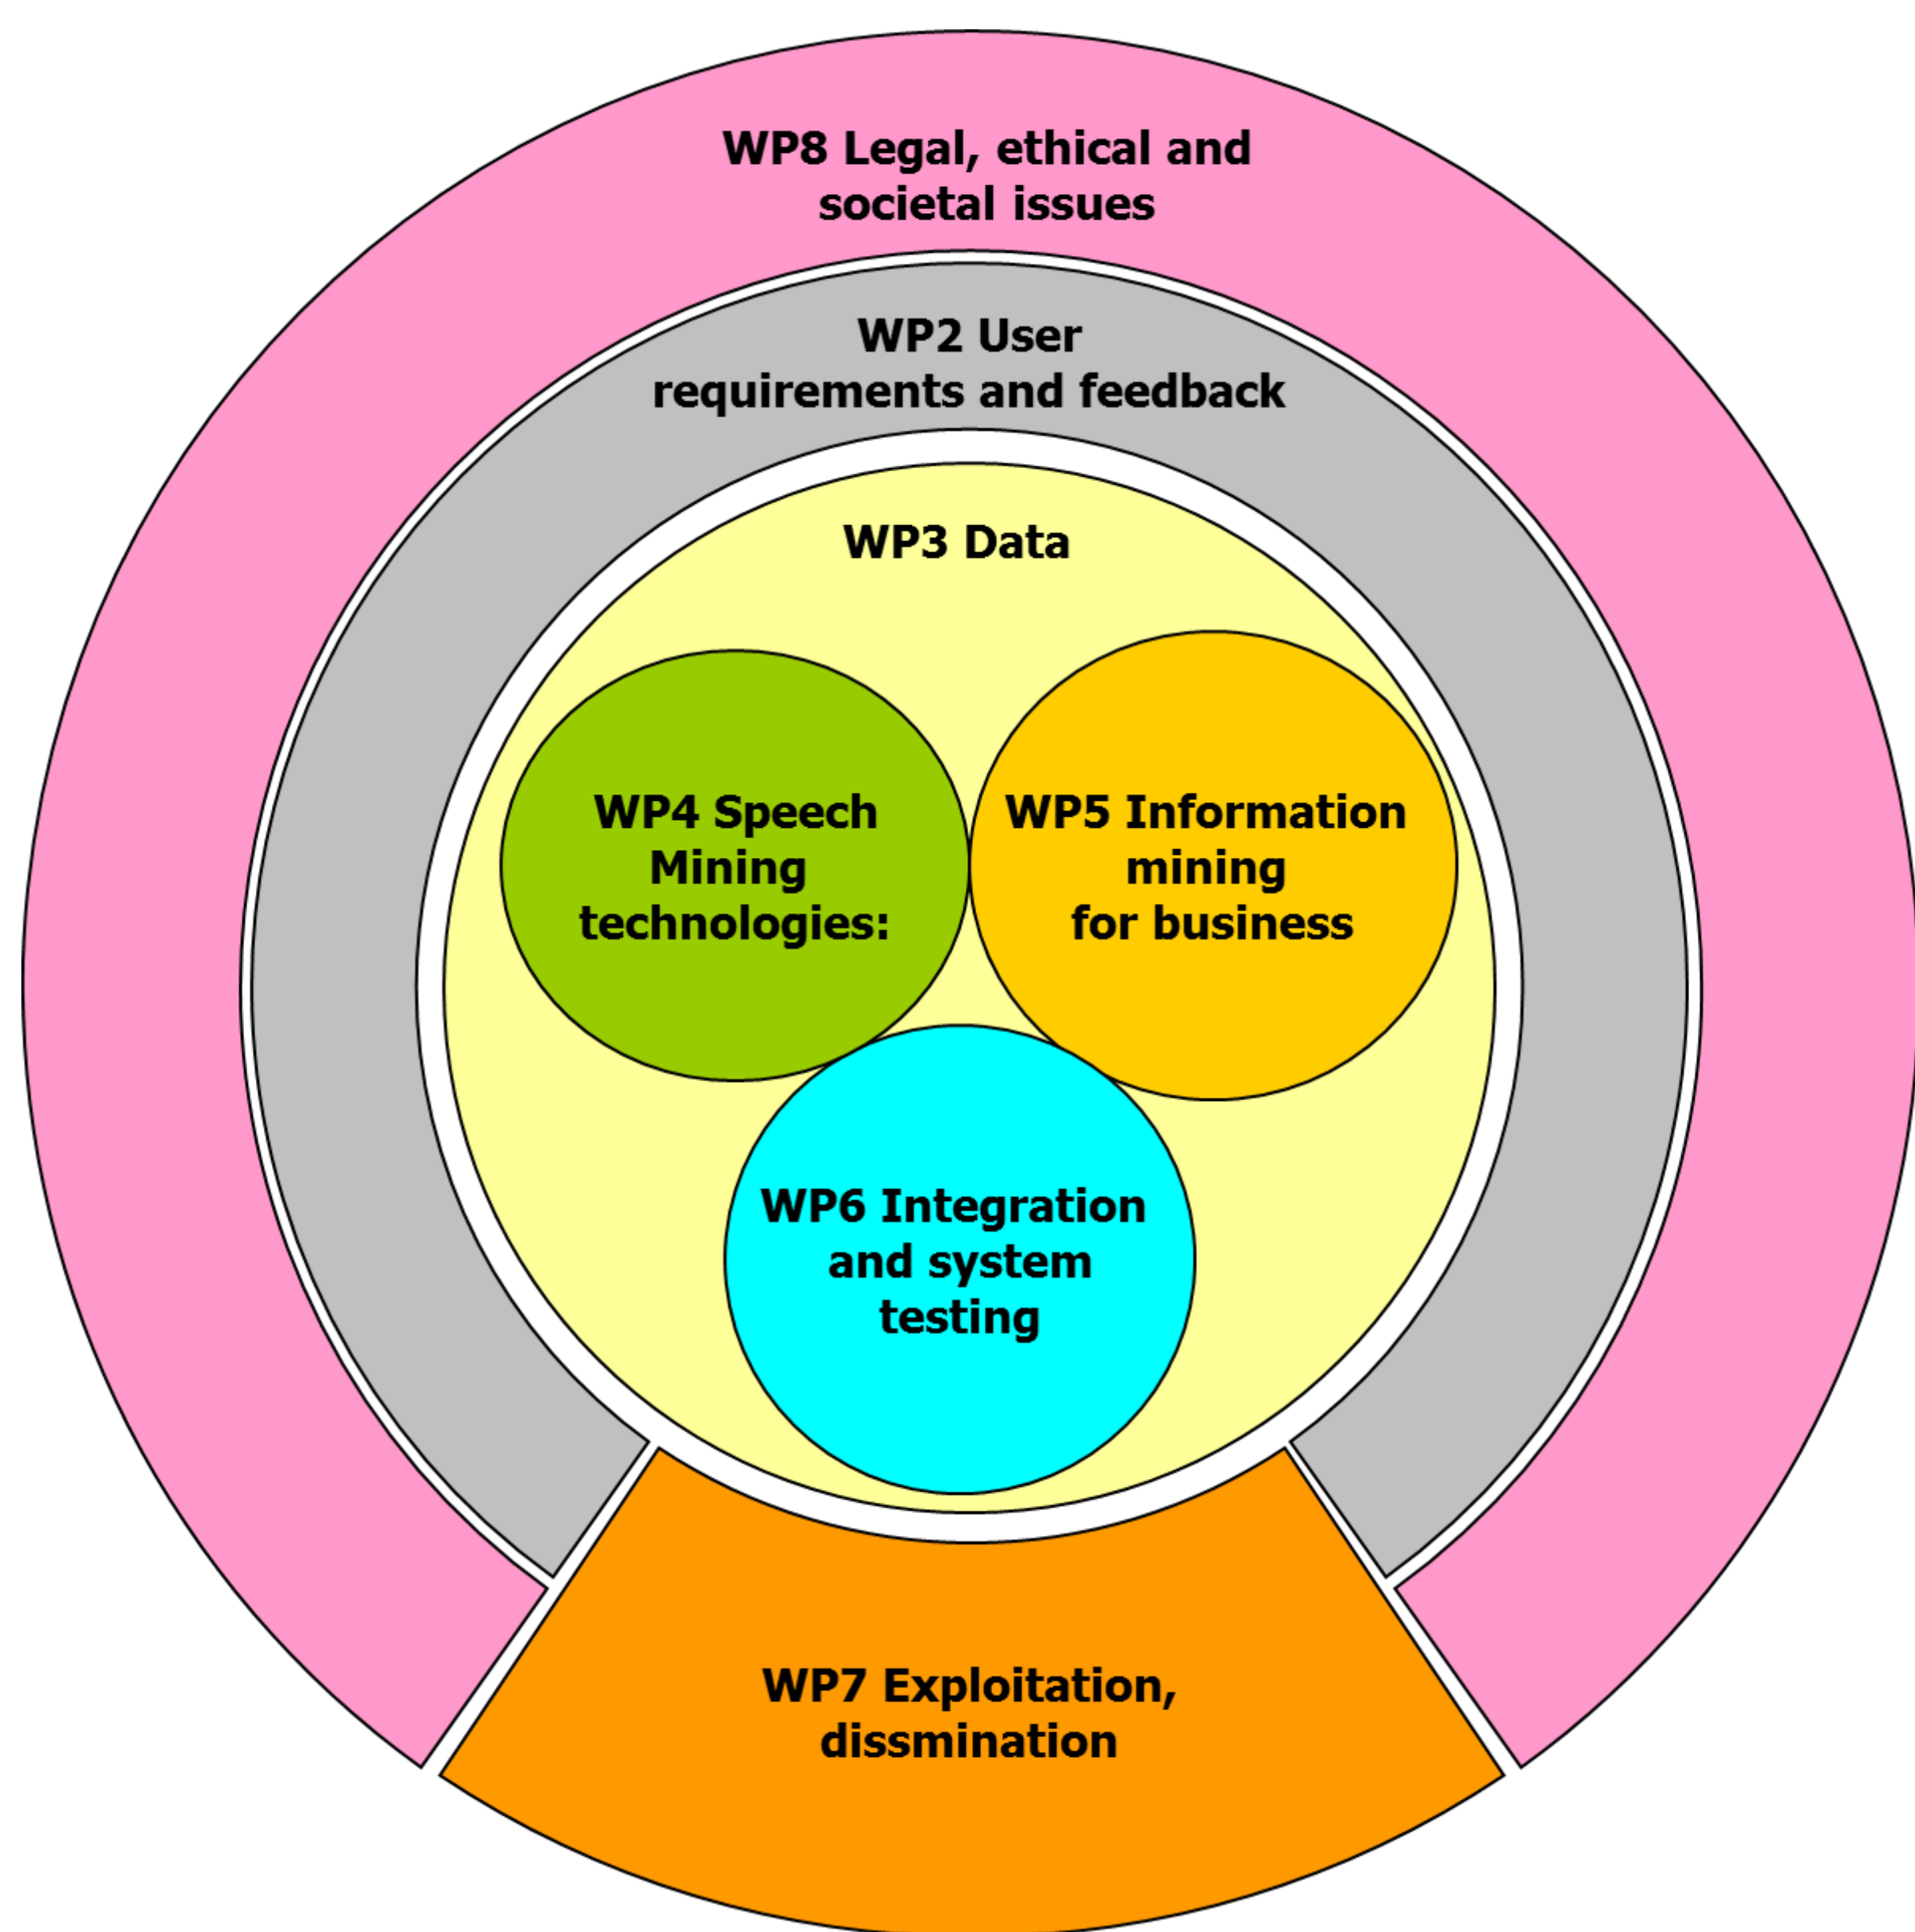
WP8 Legal, ethical and societal issues

WP2 User requirements and feedback

WP3 Data

WP4 Speech Mining technologies:

WP5 Information mining for business

WP6 Integration and system testing

WP7 Exploitation, dissmination